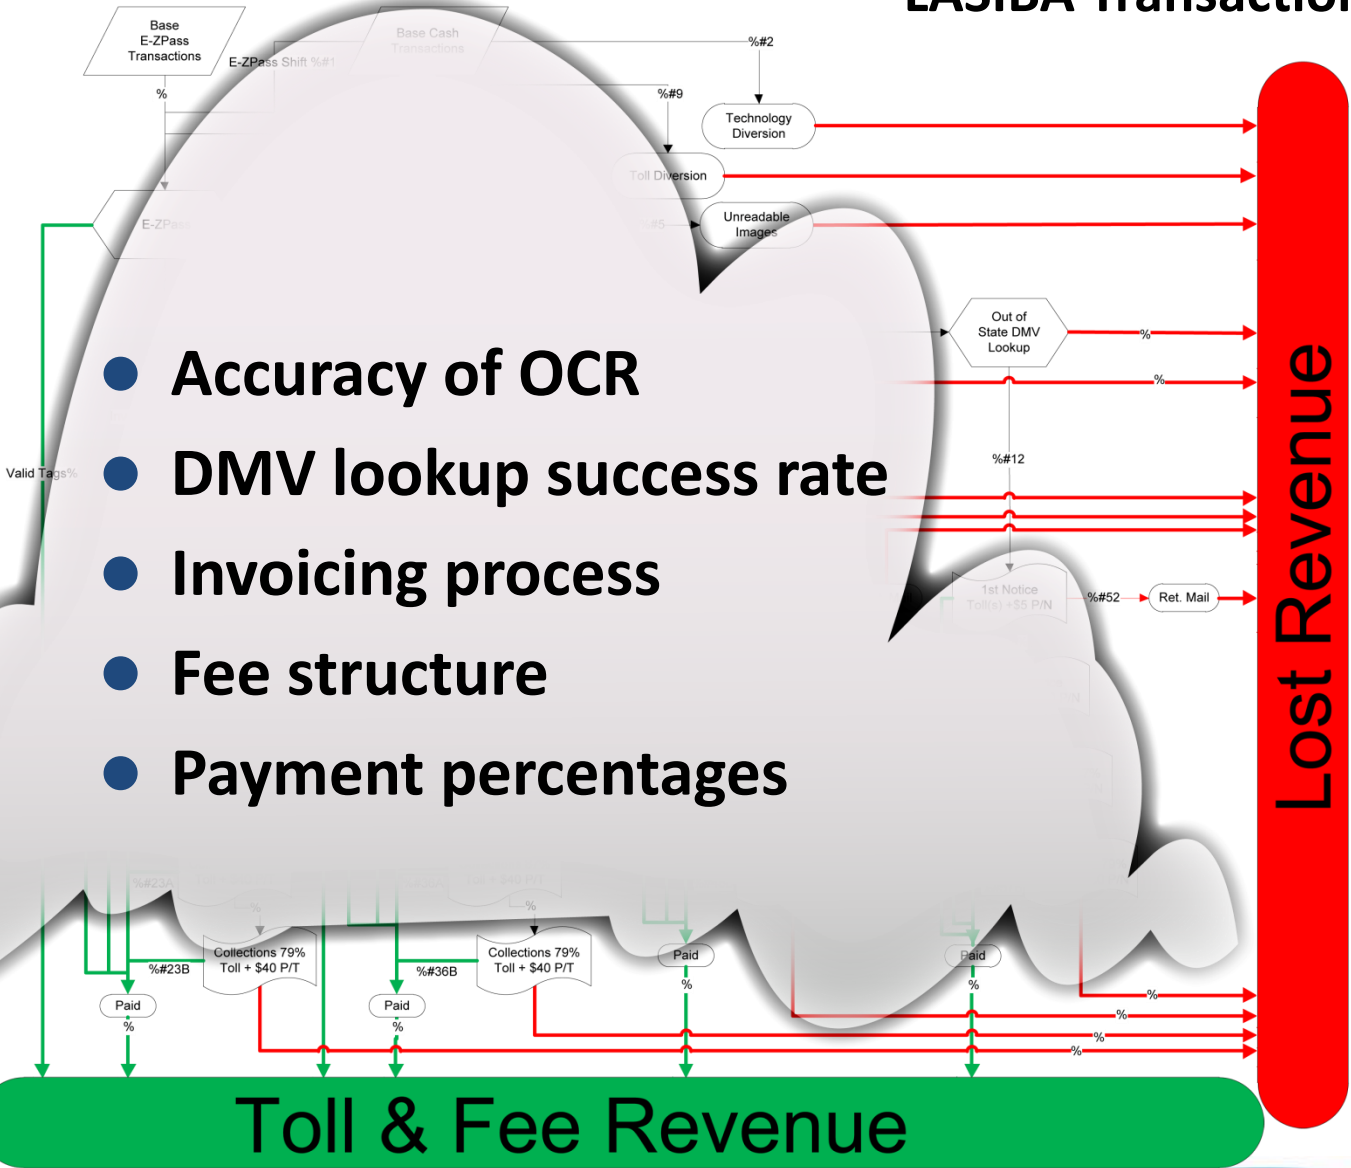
EASIBA Transactio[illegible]

Base E-ZPass Transactions

E-ZPass Shift %#1

Base Cash Transactions

%#2

%

%#9

Technology Diversion

Toll Diversion

E-ZPass

%#5

Unreadable Images

Out of State DMV Lookup

%

%

Valid Tags%

%#12

1st Notice Toll(s) +$5 P/N

%#52

Ret. Mail

- Accuracy of OCR
- DMV lookup success rate
- Invoicing process
- Fee structure
- Payment percentages

Lost Revenue

%#23A

%

%#23B

Collections 79% Toll + $40 P/T

Paid

%

%#36B

Collections 79% Toll + $40 P/T

Paid

%

%

Paid

%

Paid

%

%

%

%

%

Toll & Fee Revenue